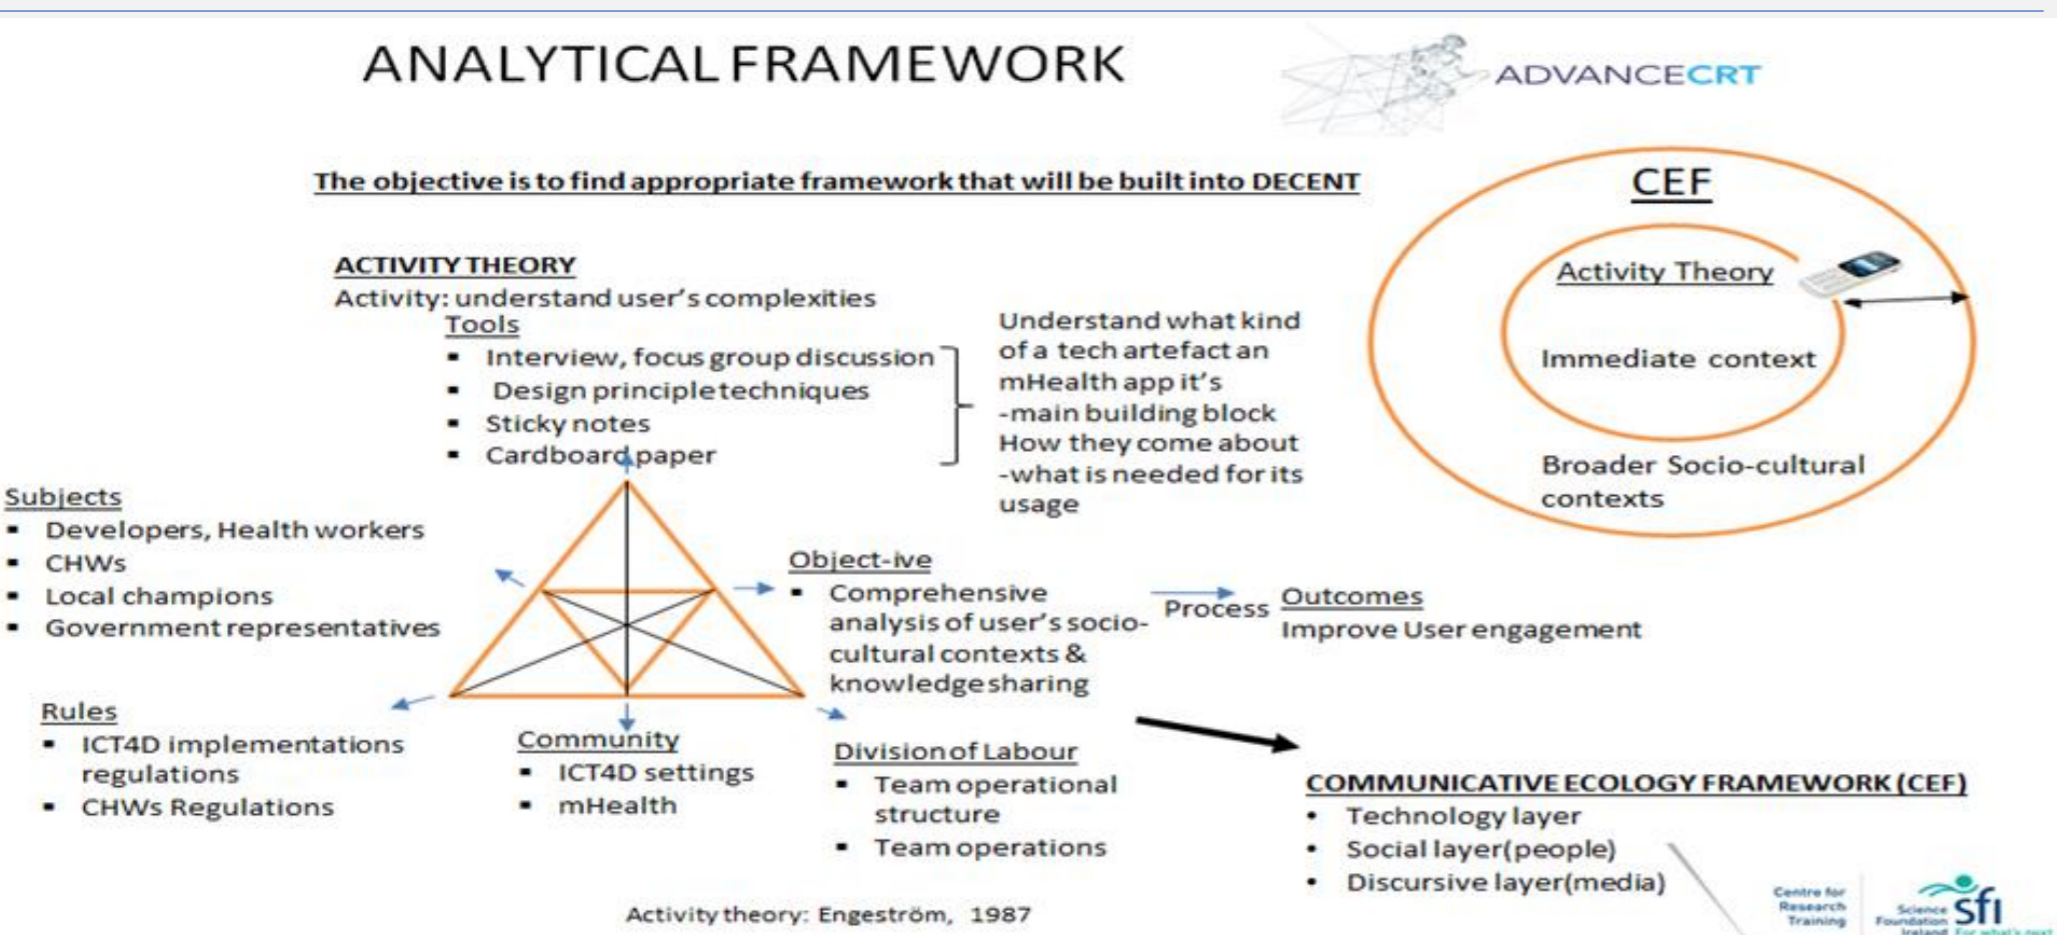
ANALYTICAL FRAMEWORK

ADVANCECRT

The objective is to find appropriate framework that will be built into DECENT

CEF

Activity Theory

Immediate context

Broader Socio-cultural contexts

ACTIVITY THEORY
Activity: understand user's complexities
Tools
- Interview, focus group discussion
- Design principle techniques
- Sticky notes
- Cardboard paper

Understand what kind of a tech artefact an mHealth app it's
-main building block
How they come about
-what is needed for its usage

Subjects
- Developers, Health workers
- CHWs
- Local champions
- Government representatives

Object-ive
- Comprehensive analysis of user's socio-cultural contexts & knowledge sharing

Process

Outcomes
Improve User engagement

Rules
- ICT4D implementations regulations
- CHWs Regulations

Community
- ICT4D settings
- mHealth

Division of Labour
- Team operational structure
- Team operations

COMMUNICATIVE ECOLOGY FRAMEWORK (CEF)
- Technology layer
- Social layer(people)
- Discursive layer(media)

Activity theory: Engeström, 1987

Centre for Research Training

Science Foundation Ireland sfi For what's next